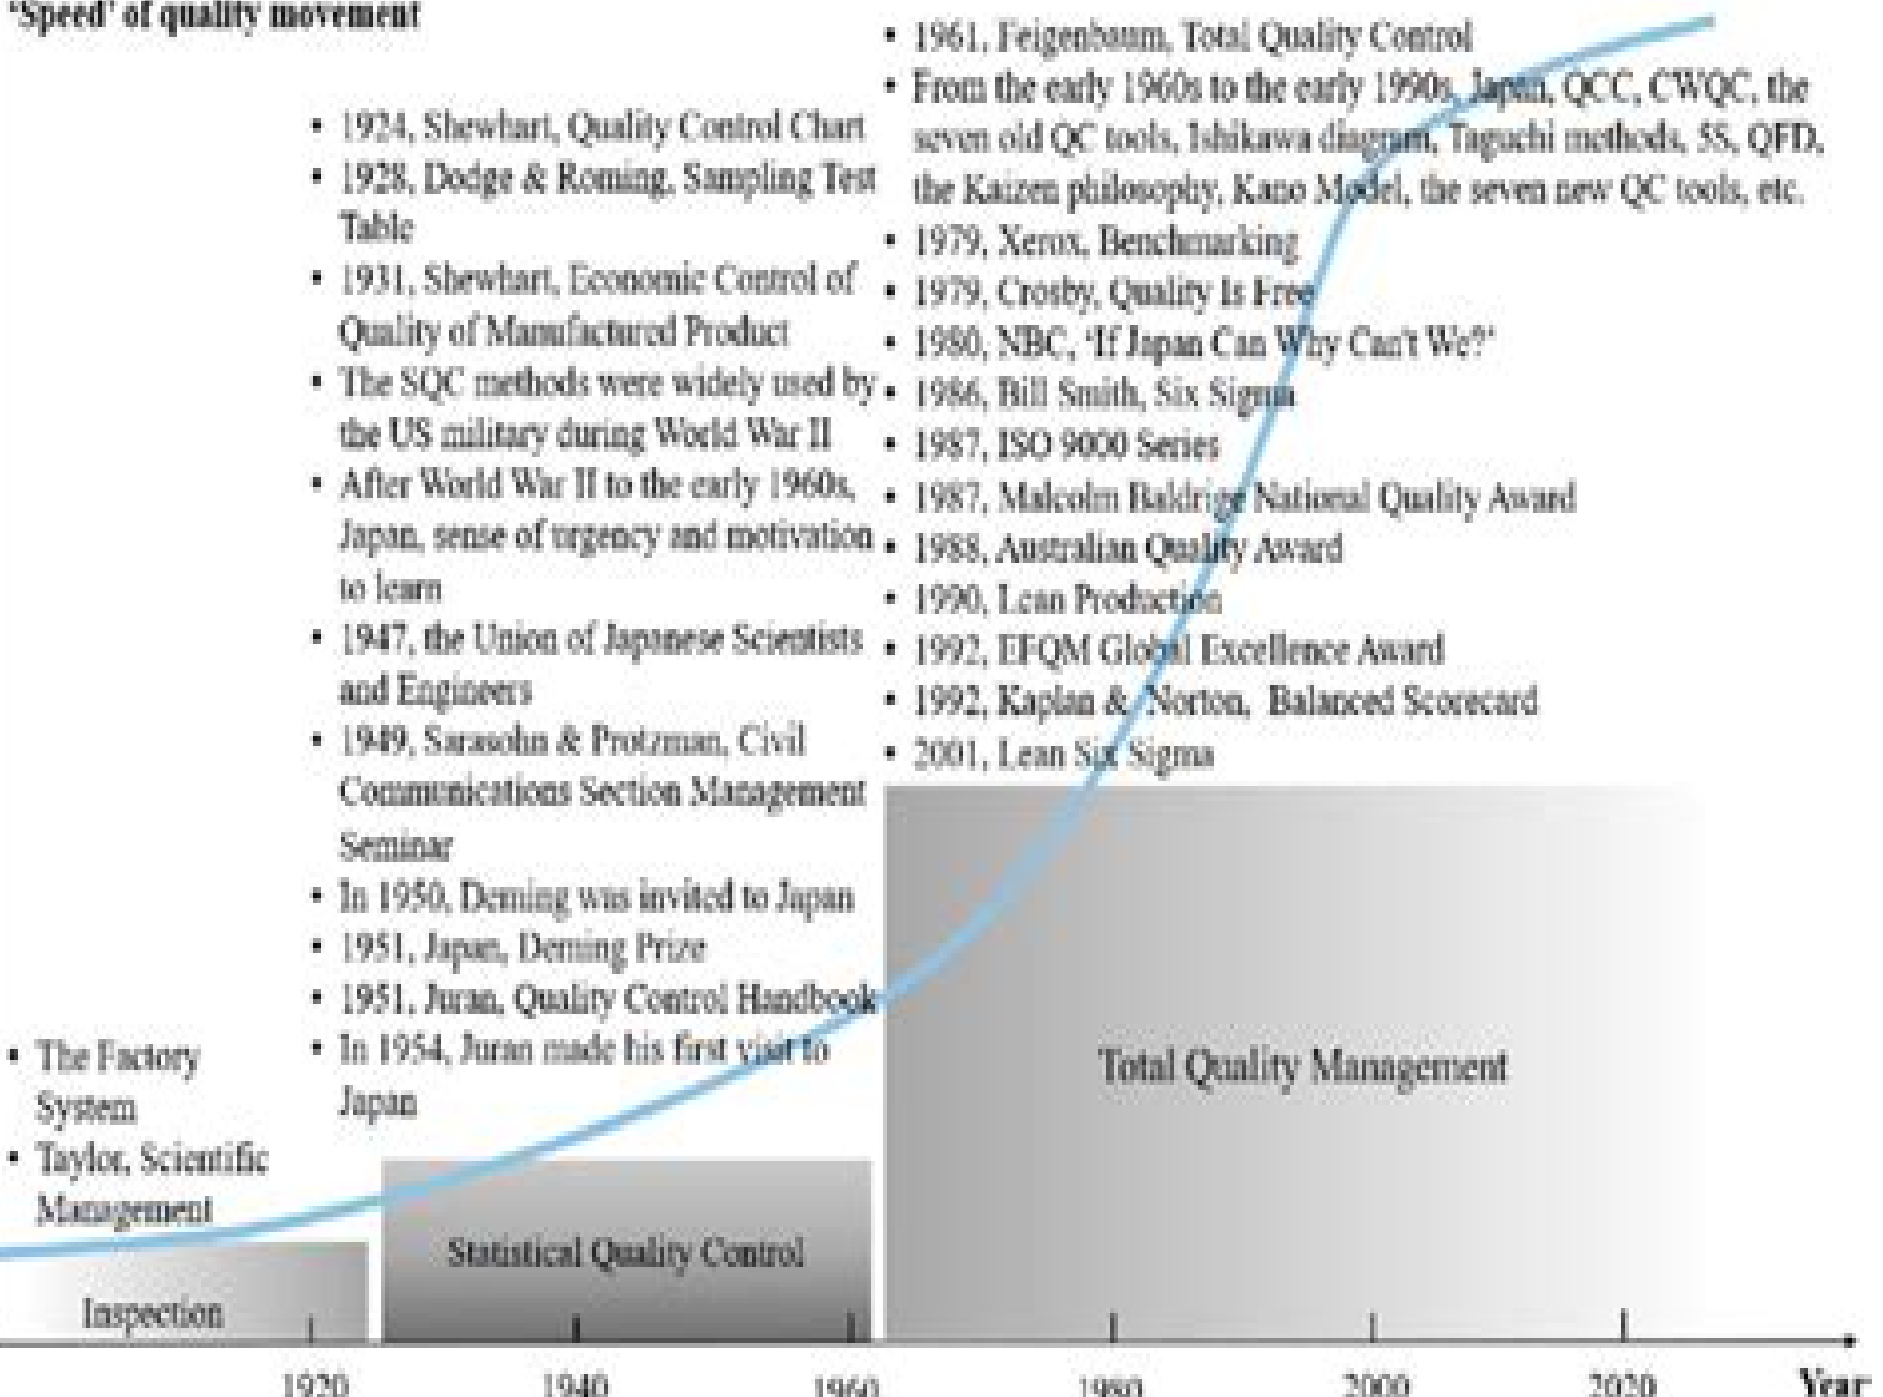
'Speed' of quality movement

• The Factory System
• Taylor, Scientific Management

• 1924, Shewhart, Quality Control Chart
• 1928, Dodge & Roming, Sampling Test Table
• 1931, Shewhart, Economic Control of Quality of Manufactured Product
• The SQC methods were widely used by the US military during World War II
• After World War II to the early 1960s, Japan, sense of urgency and motivation to learn
• 1947, the Union of Japanese Scientists and Engineers
• 1949, Sarasohn & Protzman, Civil Communications Section Management Seminar
• In 1950, Deming was invited to Japan
• 1951, Japan, Deming Prize
• 1951, Juran, Quality Control Handbook
• In 1954, Juran made his first visit to Japan

• 1961, Feigenbaum, Total Quality Control
• From the early 1960s to the early 1990s, Japan, QCC, CWQC, the seven old QC tools, Ishikawa diagram, Taguchi methods, 5S, QFD, the Kaizen philosophy, Kano Model, the seven new QC tools, etc.
• 1979, Xerox, Benchmarking
• 1979, Crosby, Quality Is Free
• 1980, NBC, 'If Japan Can Why Can't We?'
• 1986, Bill Smith, Six Sigma
• 1987, ISO 9000 Series
• 1987, Malcolm Baldrige National Quality Award
• 1988, Australian Quality Award
• 1990, Lean Production
• 1992, EFQM Global Excellence Award
• 1992, Kaplan & Norton, Balanced Scorecard
• 2001, Lean Six Sigma

Total Quality Management

Statistical Quality Control

Inspection

1920 1940 1960 1980 2000 2020 Year